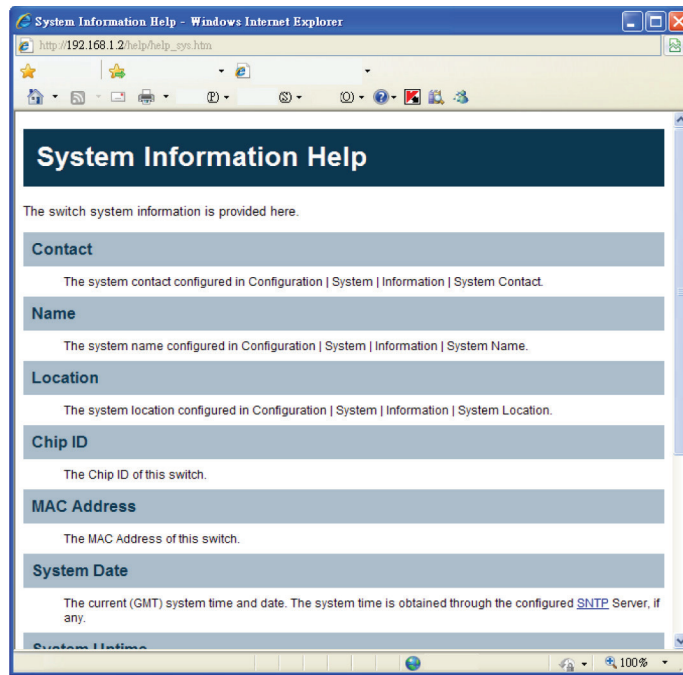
System Information Help - Windows Internet Explorer

http://192.168.1.2/help/help_sys.htm

P ▾ S ▾ O ▾

System Information Help

The switch system information is provided here.

Contact

The system contact configured in Configuration | System | Information | System Contact.

Name

The system name configured in Configuration | System | Information | System Name.

Location

The system location configured in Configuration | System | Information | System Location.

Chip ID

The Chip ID of this switch.

MAC Address

The MAC Address of this switch.

System Date

The current (GMT) system time and date. The system time is obtained through the configured SNTP Server, if any.

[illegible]

100%